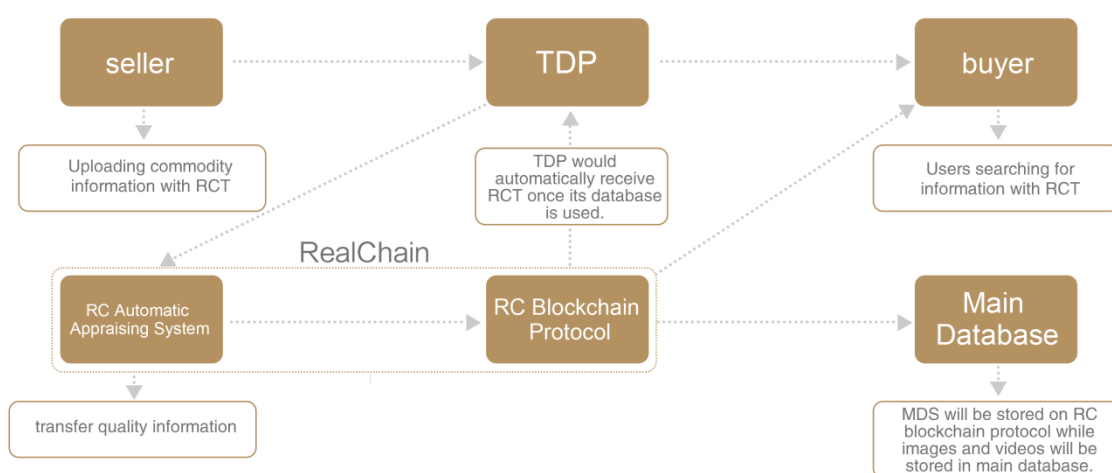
seller

TDP

buyer

Uploading commodity information with RCT

TDP would automatically receive RCT once its database is used.

Users searching for information with RCT

RealChain

RC Automatic Appraising System

RC Blockchain Protocol

Main Database

transfer quality information

MDS will be stored on RC blockchain protocol while images and videos will be stored in main database.